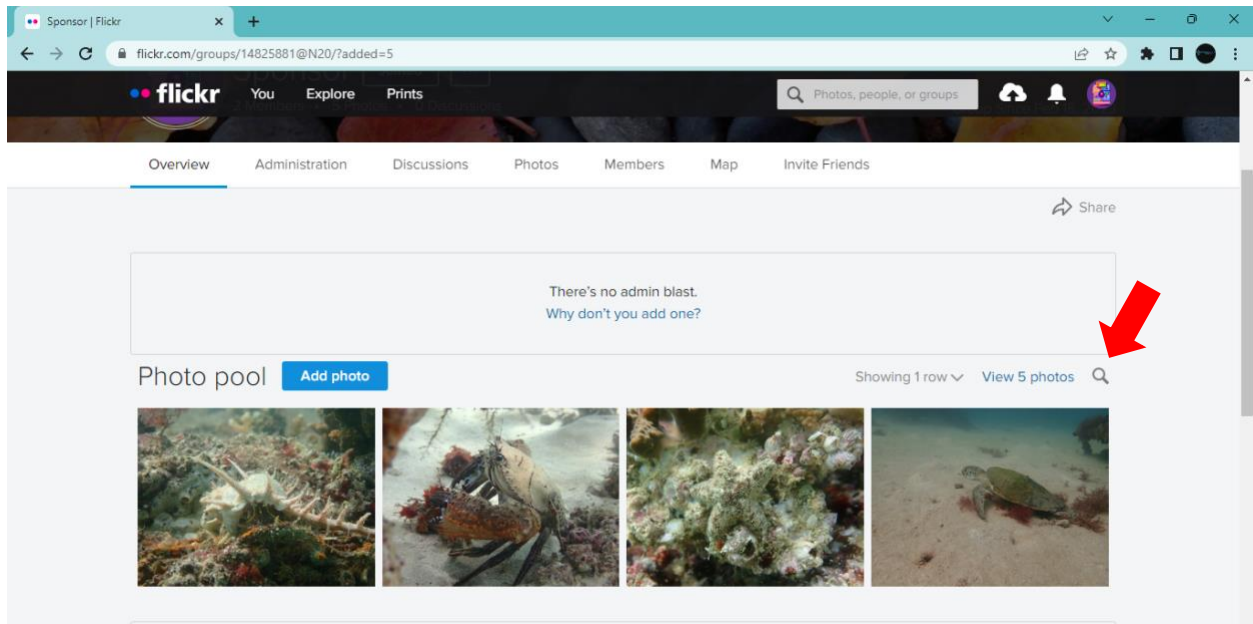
Sponsor | Flickr

flickr.com/groups/14825881@N20/?added=5

flickr You Explore Prints

Photos, people, or groups

Overview Administration Discussions Photos Members Map Invite Friends

Share

There's no admin blast.
Why don't you add one?

Photo pool Add photo

Showing 1 row View 5 photos